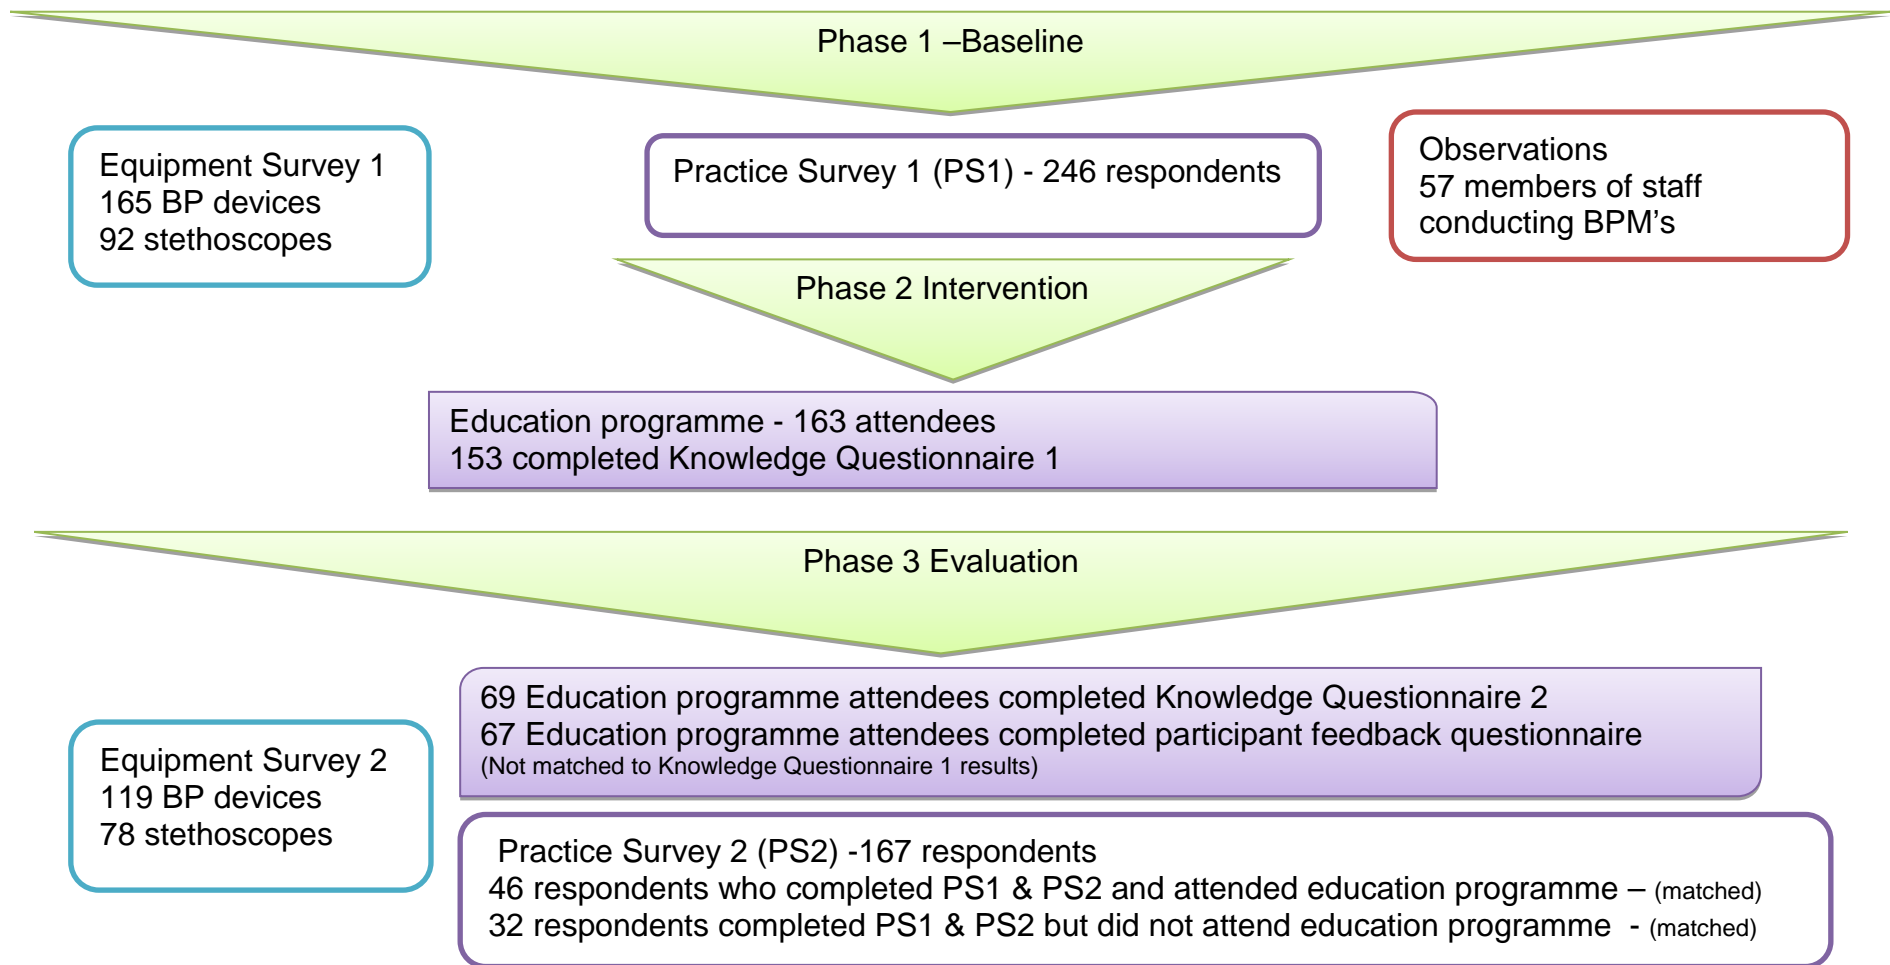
Phase 1 –Baseline

Equipment Survey 1
165 BP devices
92 stethoscopes

Practice Survey 1 (PS1) - 246 respondents

Observations
57 members of staff conducting BPM’s

Phase 2 Intervention

Education programme - 163 attendees
153 completed Knowledge Questionnaire 1

Phase 3 Evaluation

Equipment Survey 2
119 BP devices
78 stethoscopes

69 Education programme attendees completed Knowledge Questionnaire 2
67 Education programme attendees completed participant feedback questionnaire
(Not matched to Knowledge Questionnaire 1 results)

Practice Survey 2 (PS2) -167 respondents
46 respondents who completed PS1 & PS2 and attended education programme – (matched)
32 respondents completed PS1 & PS2 but did not attend education programme - (matched)